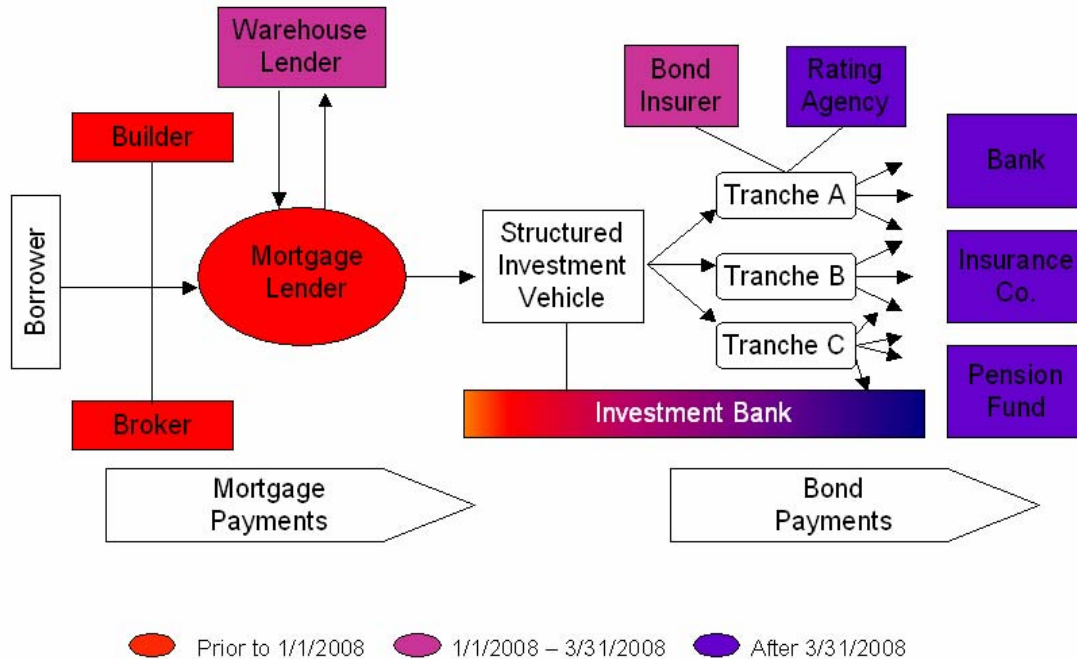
Warehouse Lender

Builder

Borrower

Mortgage Lender

Broker

Structured Investment Vehicle

Bond Insurer

Rating Agency

Tranche A

Tranche B

Tranche C

Bank

Insurance Co.

Pension Fund

Investment Bank

Mortgage Payments

Bond Payments

Prior to 1/1/2008 1/1/2008 – 3/31/2008 After 3/31/2008